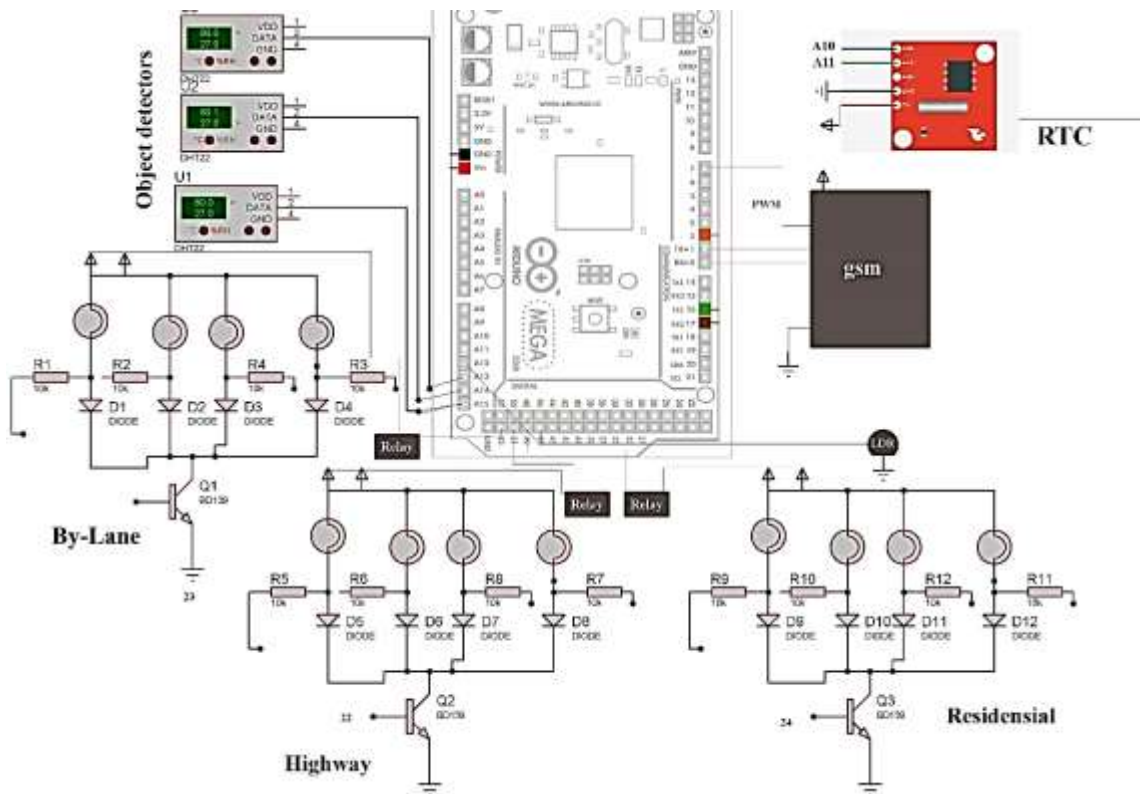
Object detectors

VDD DATA GND

U2
VDD DATA GND
DHT22

U1
VDD DATA GND
DHT22

A10
A11

RTC

PWM

gsm

MEGA

R1 10k
R2 10k
R4 10k
R3 10k
D1 DIODE
D2 DIODE
D3 DIODE
D4 DIODE
Q1 BD139

By-Lane

23

Relay
Relay
Relay
LDR

R5 10k
R6 10k
R8 10k
R7 10k
D5 DIODE
D6 DIODE
D7 DIODE
D8 DIODE
22
Q2 BD139

Highway

R9 10k
R10 10k
R12 10k
R11 10k
D9 DIODE
D10 DIODE
D11 DIODE
D12 DIODE
24
Q3 BD139

Residensial